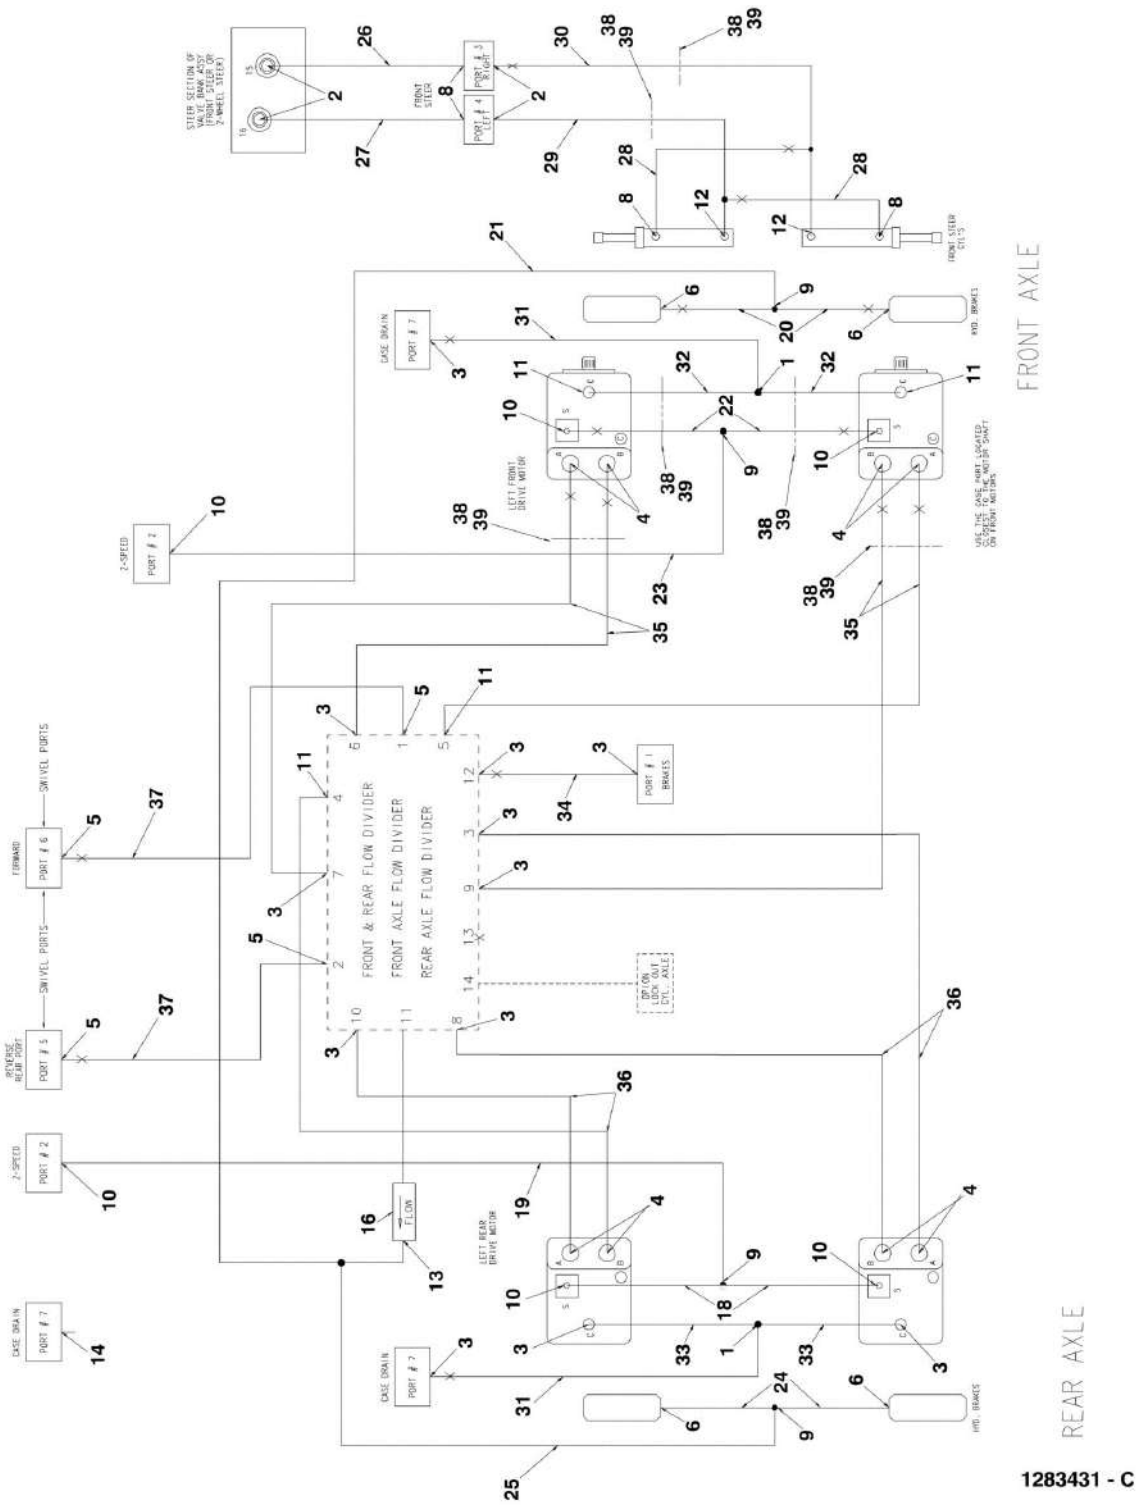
STEER SECTION OF VALVE BANK ASSY (FRONT STEER OR 2-WHEEL STEER)
15
16
2
26
27
FRONT STEER
8
PORT # 3 RIGHT
PORT # 4 LEFT
2
30
29
38
39
38
39
28
28
8
12
12
8
FRONT STEER CYL'S
21
FRONT AXLE
6
9
20
6
HYD. BRAKES
CASE DRAIN
PORT # 7
3
31
11
32
1
32
11
10
22
10
LEFT FRONT DRIVE MOTOR
9
38
39
38
39
USE THE CASE PORT LOCATED CLOSEST TO THE MOTOR SHAFT ON FRONT MOTORS
4
4
10
2-SPEED
PORT # 2
38
39
23
38
39
35
35
3
5
11
6
1
5
FRONT & REAR FLOW DIVIDER
FRONT AXLE FLOW DIVIDER
REAR AXLE FLOW DIVIDER
12
3
3
PORT # 1 BRAKES
34
4
11
3
3
7
9
3
3
13
14
OPTION LOCK OUT CYL. AXLE
2
5
10
11
8
3
3
SWIVEL PORTS
FORWARD
PORT # 6
5
37
SWIVEL PORTS
REVERSE REAR PORT
PORT # 5
5
37
36
36
2-SPEED
PORT # 2
10
19
16
FLOW
13
LEFT REAR DRIVE MOTOR
4
4
9
10
10
18
CASE DRAIN
PORT # 7
14
3
1
33
33
3
CASE DRAIN
PORT # 7
3
31
6
24
6
HYD. BRAKES
9
25
REAR AXLE
1283431 - C